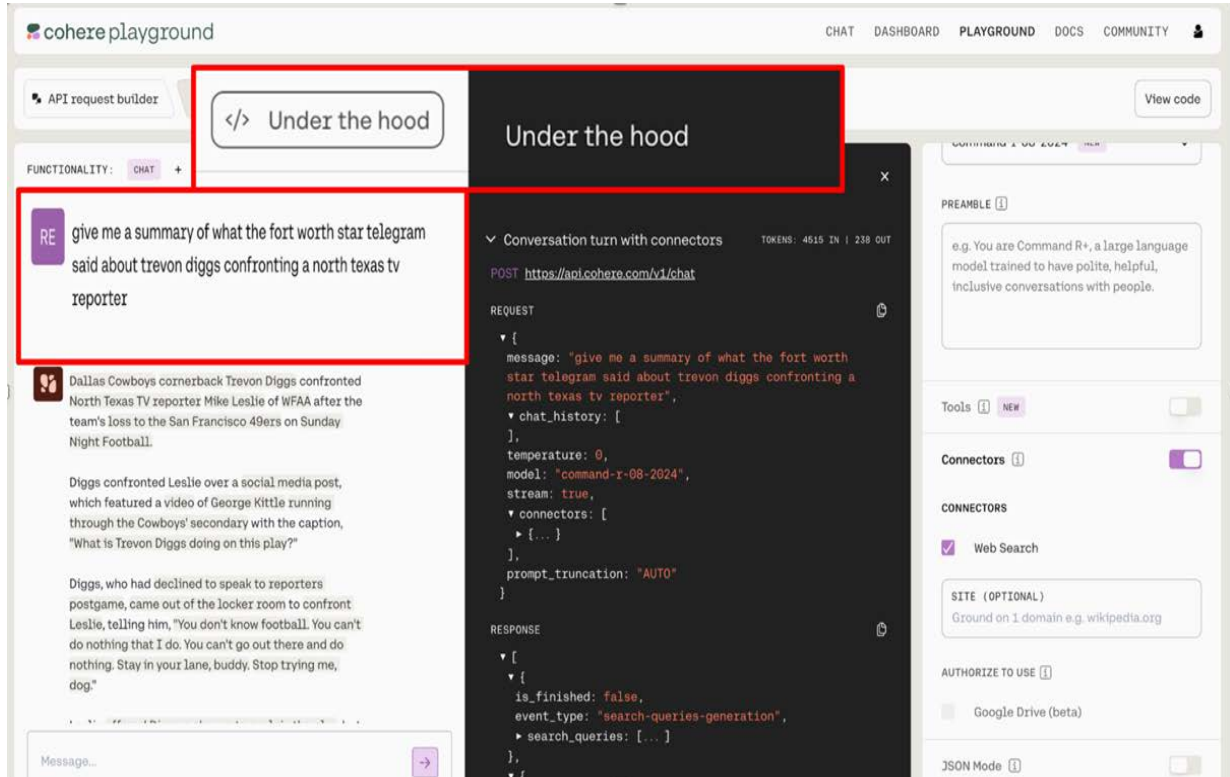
cohere playground

CHAT DASHBOARD PLAYGROUND DOCS COMMUNITY

API request builder

</> Under the hood

Under the hood

View code

Command R 08 2024 NEW

FUNCTIONALITY: CHAT +

RE give me a summary of what the fort worth star telegram said about trevon diggs confronting a north texas tv reporter

Dallas Cowboys cornerback Trevon Diggs confronted North Texas TV reporter Mike Leslie of WFAA after the team's loss to the San Francisco 49ers on Sunday Night Football.

Diggs confronted Leslie over a social media post, which featured a video of George Kittle running through the Cowboys' secondary with the caption, "What is Trevon Diggs doing on this play?"

Diggs, who had declined to speak to reporters postgame, came out of the locker room to confront Leslie, telling him, "You don't know football. You can't do nothing that I do. You can't go out there and do nothing. Stay in your lane, buddy. Stop trying me, dog."

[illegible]

Message...

Conversation turn with connectors TOKENS: 4515 IN | 238 OUT

POST https://api.cohere.com/v1/chat

REQUEST

{
message: "give me a summary of what the fort worth star telegram said about trevon diggs confronting a north texas tv reporter",
chat_history: [
],
temperature: 0,
model: "command-r-08-2024",
stream: true,
connectors: [
{...}
],
prompt_truncation: "AUTO"
}

RESPONSE

[
{
is_finished: false,
event_type: "search-queries-generation",
search_queries: [...]
},

PREAMBLE

e.g. You are Command R+, a large language model trained to have polite, helpful, inclusive conversations with people.

Tools NEW

Connectors

CONNECTORS

Web Search

SITE (OPTIONAL)
Ground on 1 domain e.g. wikipedia.org

AUTHORIZE TO USE

Google Drive (beta)

JSON Mode